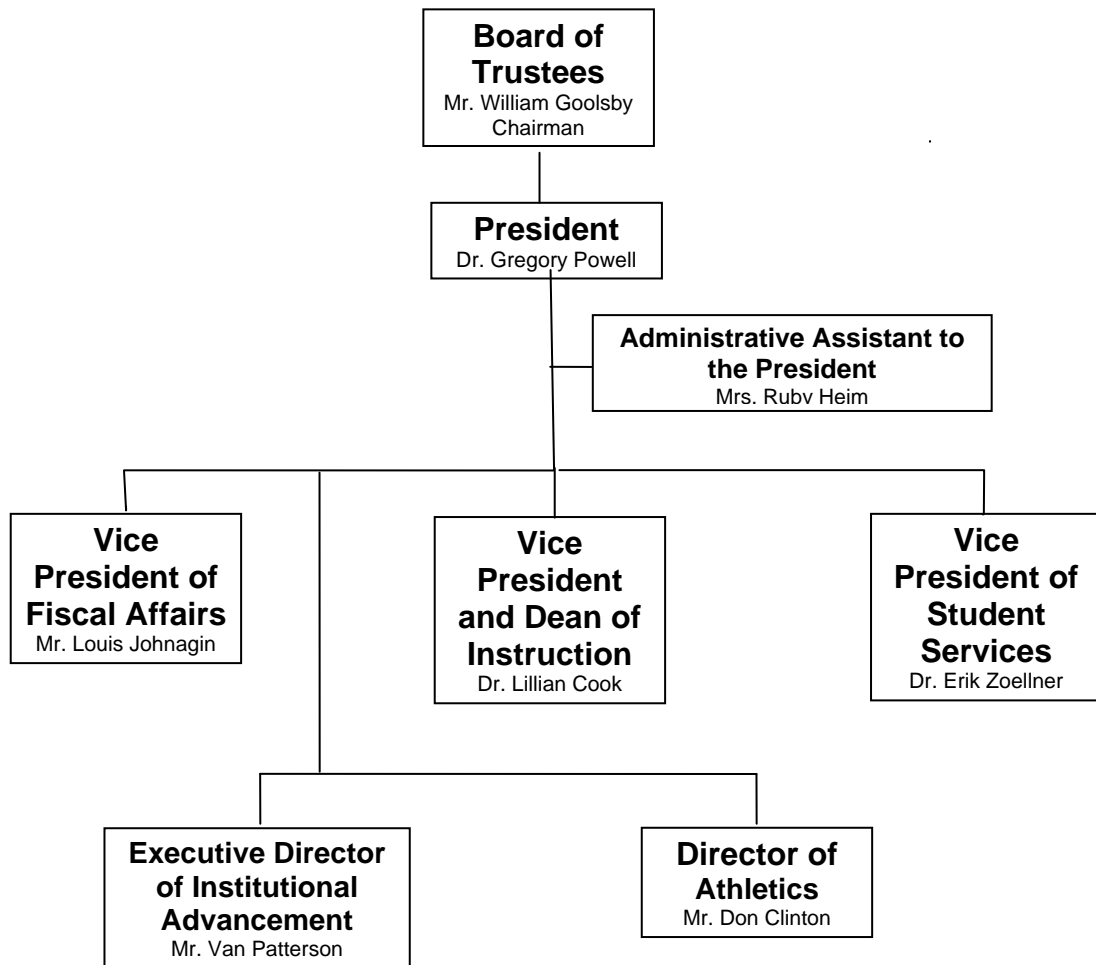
Board of Trustees
Mr. William Goolsby
Chairman

President
Dr. Gregory Powell

Administrative Assistant to the President
Mrs. Ruby Heim

Vice President of Fiscal Affairs
Mr. Louis Johnagin

Vice President and Dean of Instruction
Dr. Lillian Cook

Vice President of Student Services
Dr. Erik Zoellner

Executive Director of Institutional Advancement
Mr. Van Patterson

Director of Athletics
Mr. Don Clinton